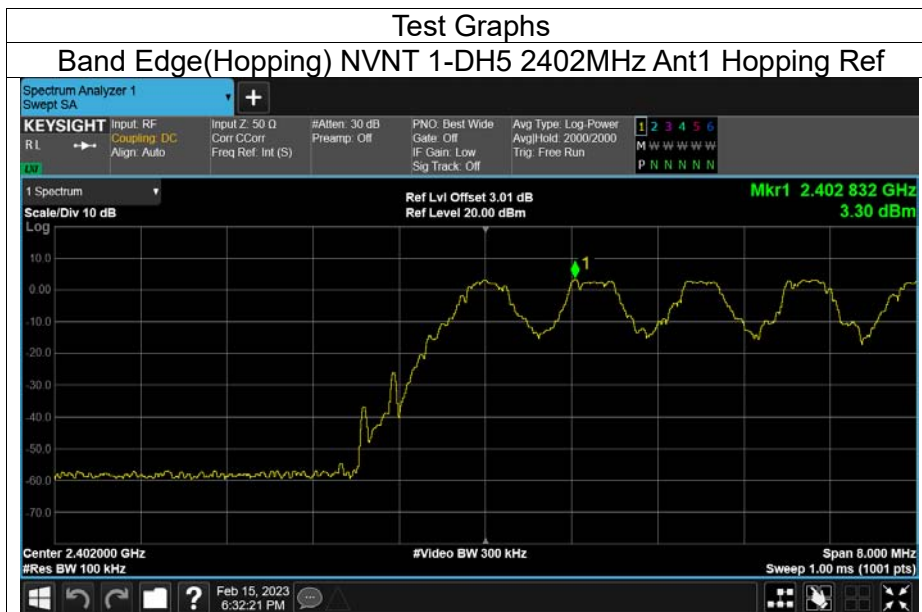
Test Graphs

Band Edge(Hopping) NVNT 1-DH5 2402MHz Ant1 Hopping Ref

Spectrum Analyzer 1
Swept SA

KEYSIGHT Input: RF
Coupling: DC
Align: Auto

RL

LXI

Input Z: 50 Ω
Corr CCorr
Freq Ref: Int (S)

#Atten: 30 dB
Preamp: Off

PNO: Best Wide
Gate: Off
IF Gain: Low
Sig Track: Off

Avg Type: Log-Power
Avg|Hold: 2000/2000
Trig: Free Run

1 2 3 4 5 6
M W W W W W
P N N N N N

1 Spectrum

Scale/Div 10 dB

Log

Ref Lvl Offset 3.01 dB
Ref Level 20.00 dBm

Mkr1 2.402 832 GHz
3.30 dBm

10.0
0.00
-10.0
-20.0
-30.0
-40.0
-50.0
-60.0
-70.0

1

Center 2.402000 GHz
#Res BW 100 kHz

#Video BW 300 kHz

Span 8.000 MHz
Sweep 1.00 ms (1001 pts)

Feb 15, 2023
6:32:21 PM